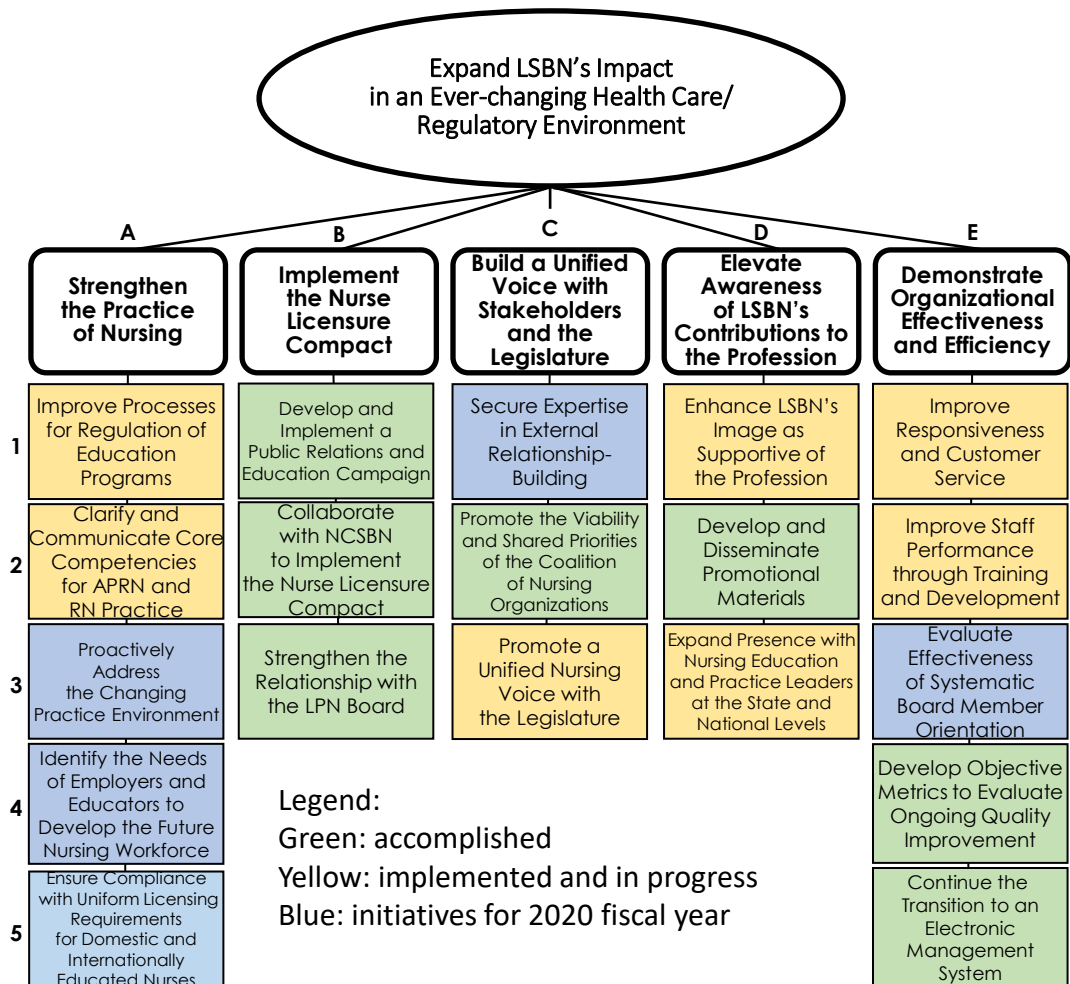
Expand LSBN's Impact in an Ever-changing Health Care/ Regulatory Environment

A
Strengthen the Practice of Nursing

B
Implement the Nurse Licensure Compact

C
Build a Unified Voice with Stakeholders and the Legislature

D
Elevate Awareness of LSBN's Contributions to the Profession

E
Demonstrate Organizational Effectiveness and Efficiency

1
Improve Processes for Regulation of Education Programs

Develop and Implement a Public Relations and Education Campaign

Secure Expertise in External Relationship-Building

Enhance LSBN's Image as Supportive of the Profession

Improve Responsiveness and Customer Service

2
Clarify and Communicate Core Competencies for APRN and RN Practice

Collaborate with NCSBN to Implement the Nurse Licensure Compact

Promote the Viability and Shared Priorities of the Coalition of Nursing Organizations

Develop and Disseminate Promotional Materials

Improve Staff Performance through Training and Development

3
Proactively Address the Changing Practice Environment

Strengthen the Relationship with the LPN Board

Promote a Unified Nursing Voice with the Legislature

Expand Presence with Nursing Education and Practice Leaders at the State and National Levels

Evaluate Effectiveness of Systematic Board Member Orientation

4
Identify the Needs of Employers and Educators to Develop the Future Nursing Workforce

Develop Objective Metrics to Evaluate Ongoing Quality Improvement

5
Ensure Compliance with Uniform Licensing Requirements for Domestic and Internationally Educated Nurses

Continue the Transition to an Electronic Management System

Legend:
Green: accomplished
Yellow: implemented and in progress
Blue: initiatives for 2020 fiscal year